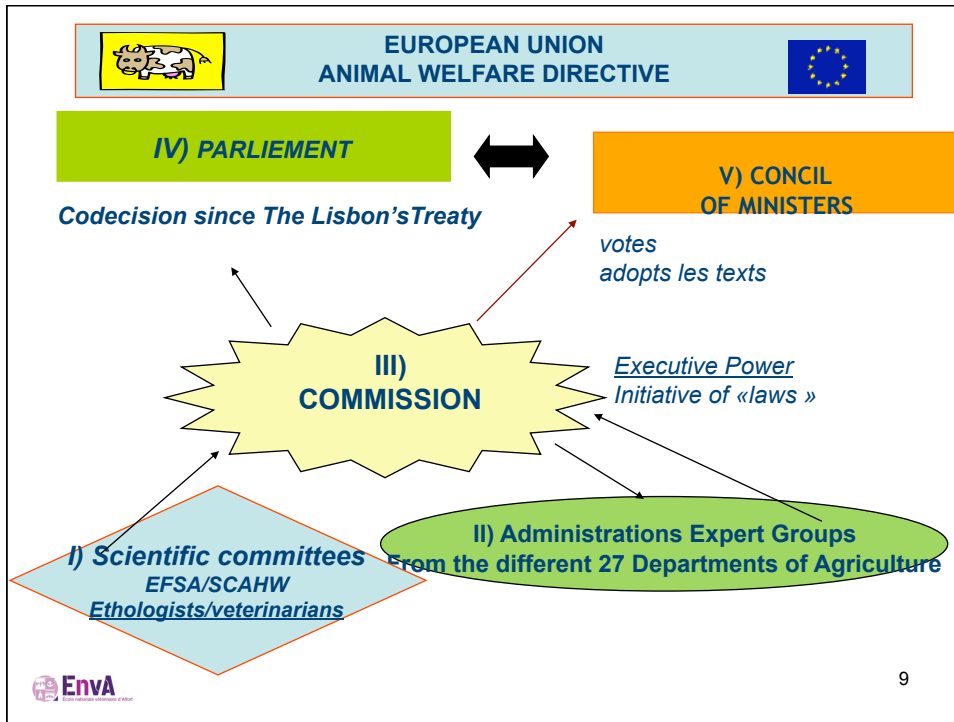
EUROPEAN UNION
ANIMAL WELFARE DIRECTIVE

IV) PARLIEMENT

Codecision since The Lisbon'sTreaty

V) CONCIL
OF MINISTERS

votes
adopts les texts

III)
COMMISSION

Executive Power
Initiative of «laws »

I) Scientific committees
EFSA/SCAHW
Ethologists/veterinarians

II) Administrations Expert Groups
From the different 27 Departments of Agriculture

EnvA
Ecole nationale vétérinaire d'Alfort

9